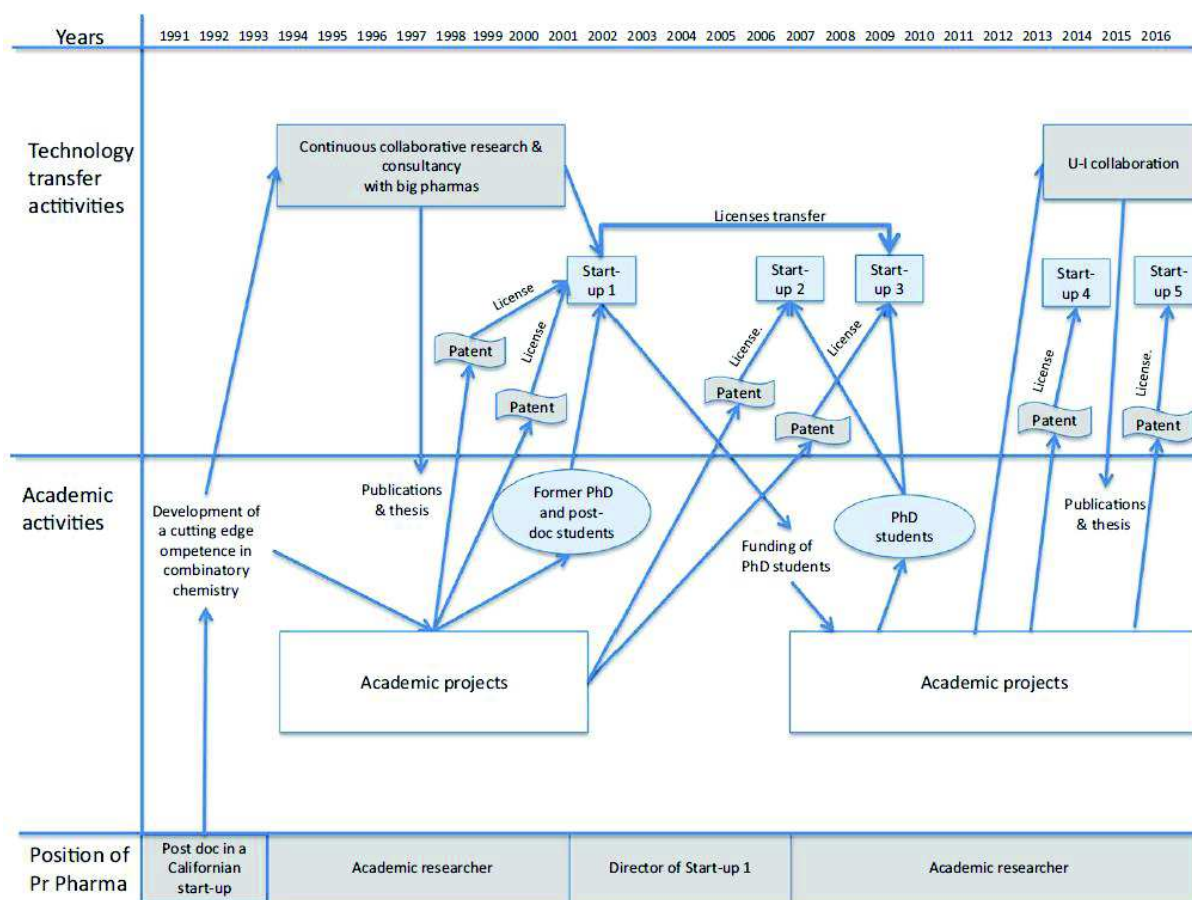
Years 1991 1992 1993 1994 1995 1996 1997 1998 1999 2000 2001 2002 2003 2004 2005 2006 2007 2008 2009 2010 2011 2012 2013 2014 2015 2016

Technology transfer actitivities

Continuous collaborative research & consultancy with big pharmas

U-I collaboration

Licenses transfer

Start-up 1

Start-up 2

Start-up 3

Start-up 4

Start-up 5

License

License

License.

License

License

License.

Patent

Patent

Patent

Patent

Patent

Patent

Academic activities

Development of a cutting edge ompetence in combinatory chemistry

Publications & thesis

Former PhD and post-doc students

Funding of PhD students

PhD students

Publications & thesis

Academic projects

Academic projects

Position of Pr Pharma

Post doc in a Californian start-up

Academic researcher

Director of Start-up 1

Academic researcher